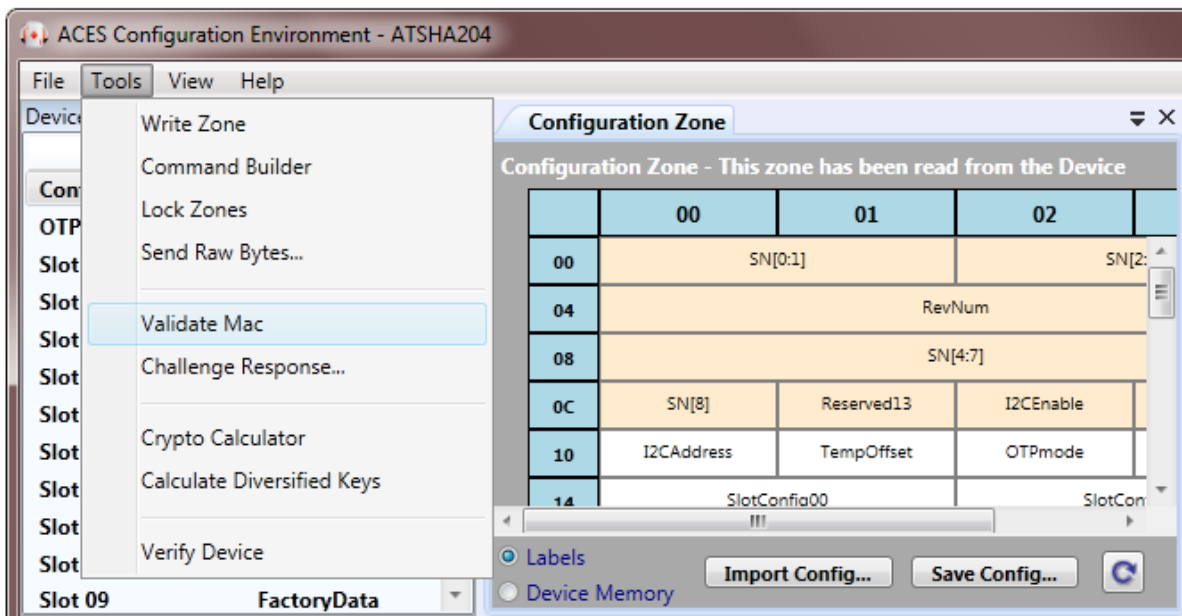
ACES Configuration Environment - ATSHA204

File Tools View Help

Device

Write Zone
Command Builder
Lock Zones
Send Raw Bytes...
Validate Mac
Challenge Response...
Crypto Calculator
Calculate Diversified Keys
Verify Device

Con
OTP
Slot
Slot
Slot
Slot
Slot
Slot
Slot
Slot
Slot
Slot 09 FactoryData

Configuration Zone

Configuration Zone - This zone has been read from the Device

| | 00 | 01 | 02 | |
|---|---|---|---|---|
| 00 | SN[0:1] | | SN[2: | |
| 04 | RevNum | | | |
| 08 | SN[4:7] | | | |
| 0C | SN[8] | Reserved13 | I2CEnable | |
| 10 | I2CAddress | TempOffset | OTPmode | |
| 14 | SlotConfig00 | | SlotCon | |

Labels
Device Memory
Import Config...
Save Config...